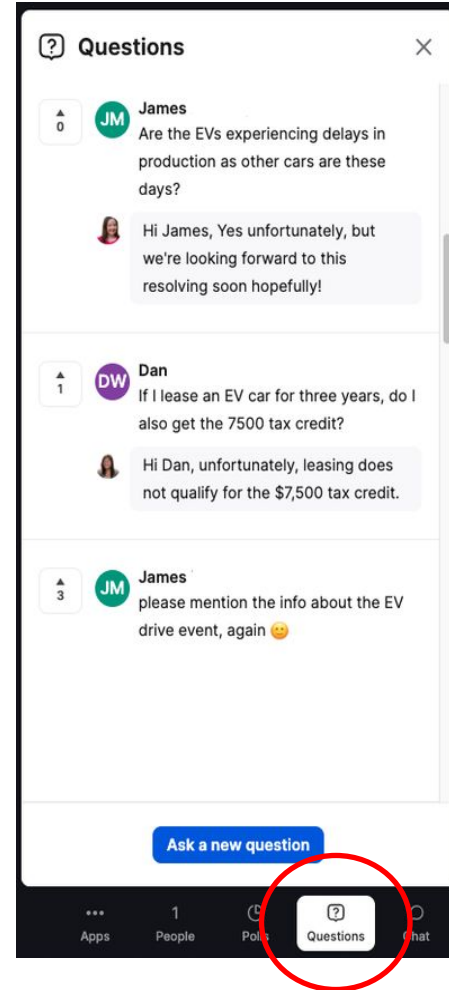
Questions

0
JM
James
Are the EVs experiencing delays in production as other cars are these days?

Hi James, Yes unfortunately, but we're looking forward to this resolving soon hopefully!

1
DW
Dan
If I lease an EV car for three years, do I also get the 7500 tax credit?

Hi Dan, unfortunately, leasing does not qualify for the $7,500 tax credit.

3
JM
James
please mention the info about the EV drive event, again 😊

Ask a new question

Apps
1
People
Polls
Questions
Chat